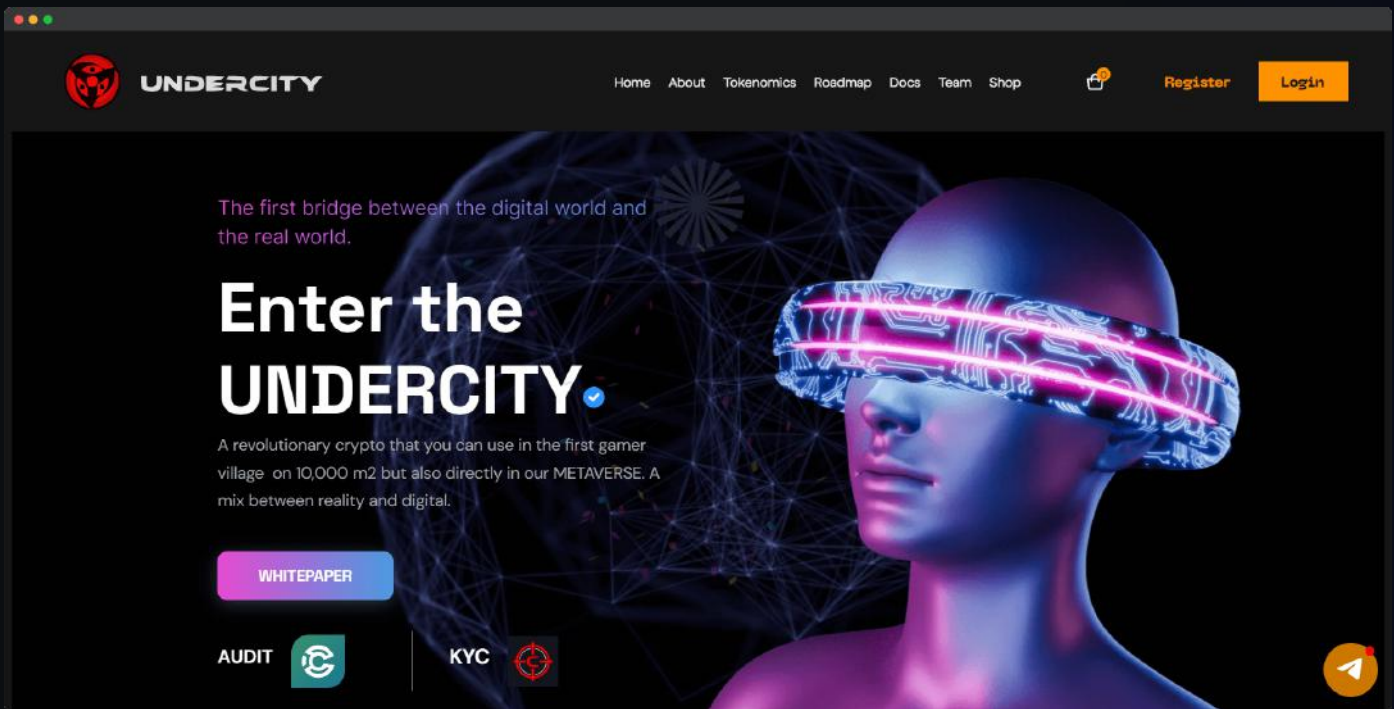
UNDERCITY

Home About Tokenomics Roadmap Docs Team Shop

0

Register Login

The first bridge between the digital world and the real world.

Enter the UNDERCITY

A revolutionary crypto that you can use in the first gamer village on 10,000 m2 but also directly in our METAVERSE. A mix between reality and digital.

WHITEPAPER

AUDIT

KYC